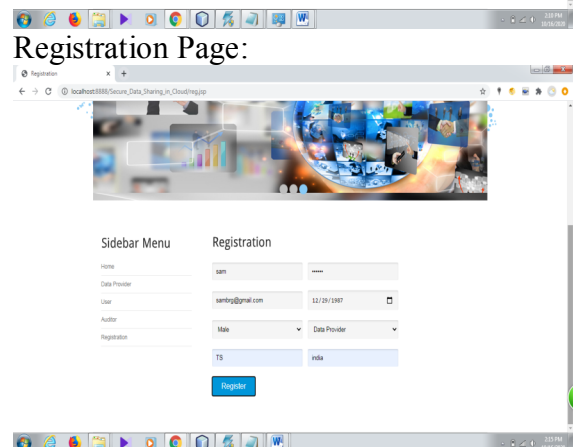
2:15 PM
Registration Page:
Registration
localhost:8888/Secure_Data_Sharing_in_Cloud/reg.jsp
Sidebar Menu
Home
Data Provider
User
Auditor
Registration
Registration
sam
••••••
sambrg@gmail.com
12/29/1987
Male
Data Provider
TS
india
Register
2:15 PM